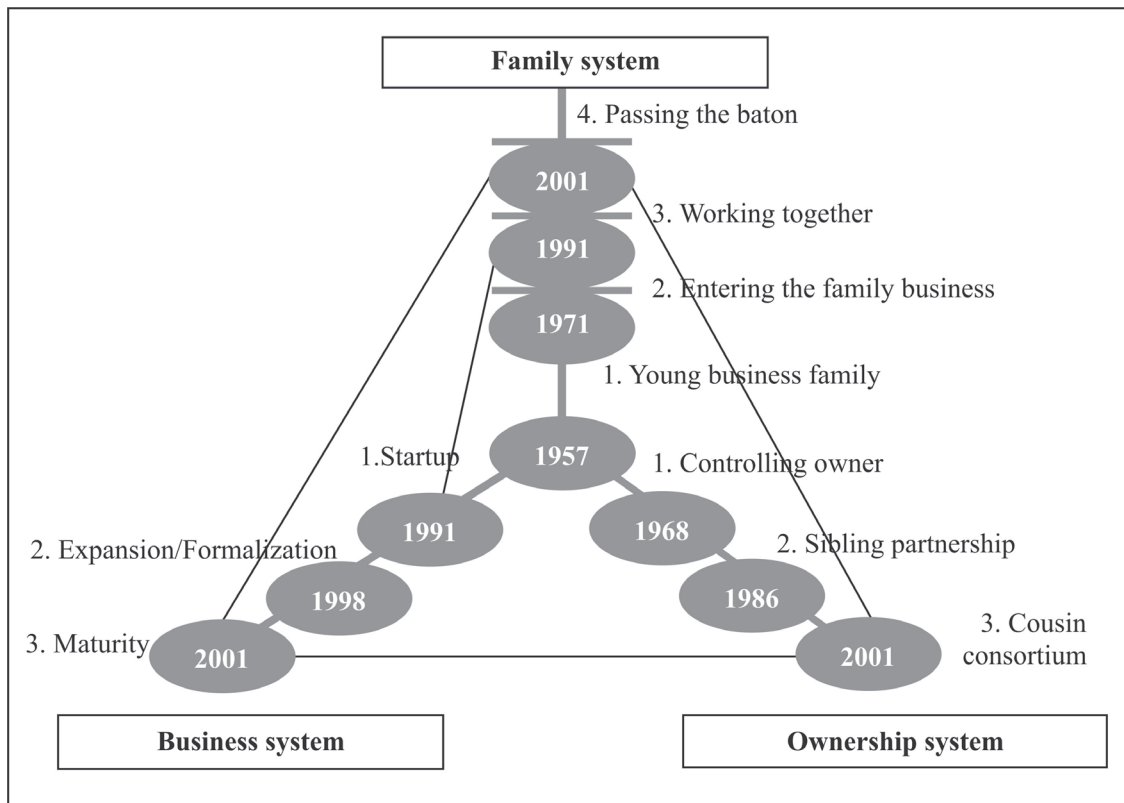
Family system

4. Passing the baton

2001

3. Working together

1991

2. Entering the family business

1971

1. Young business family

1.Startup

1957

1. Controlling owner

1991

1968

2. Expansion/Formalization

2. Sibling partnership

1998

1986

3. Maturity

2001

2001

3. Cousin consortium

Business system

Ownership system